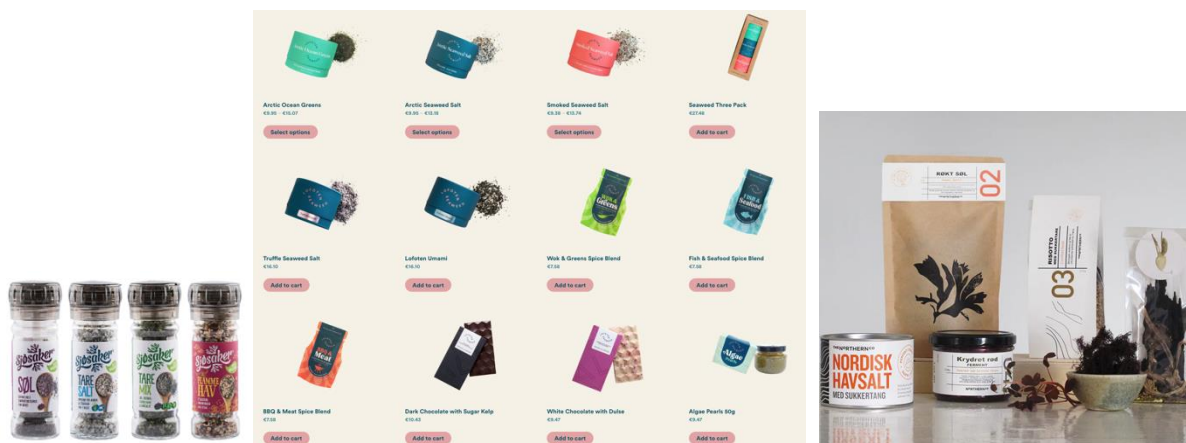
Sjøsaker SØL
Sjøsaker TARE SALT
Sjøsaker TARE MIX
Sjøsaker FLAMME HAV

Arctic Ocean Greens
€9.95 – €16.07
Select options

Arctic Seaweed Salt
€9.95 – €13.18
Select options

Smoked Seaweed Salt
€9.39 – €15.74
Select options

Seaweed Three Pack
€27.48
Add to cart

Truffle Seaweed Salt
€16.10
Add to cart

Lofoten Umami
€16.10
Add to cart

Wok & Greens Spice Blend
€7.56
Add to cart

Fish & Seafood Spice Blend
€7.56
Add to cart

BBQ & Meat Spice Blend
€7.56
Add to cart

Dark Chocolate with Sugar Kelp
€10.43
Add to cart

White Chocolate with Dulse
€9.47
Add to cart

Algae Pearls 50g
€9.47
Add to cart

RØKT SØL
02
RISOTTO
03
NORDISK HAVSALT
MED SUKKERTANG
Krydret rød